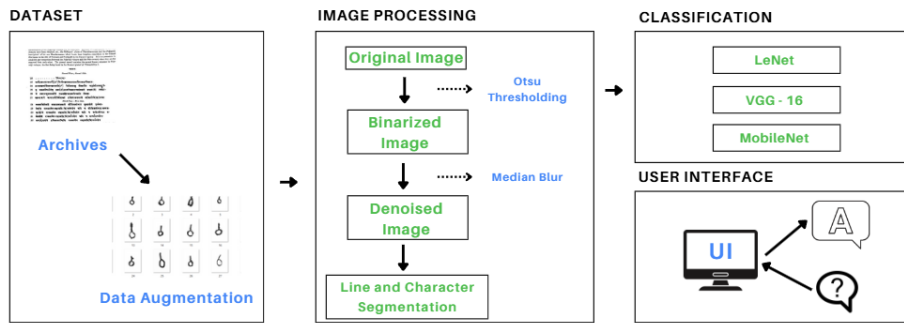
DATASET

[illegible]

Archives

Data Augmentation

IMAGE PROCESSING

Original Image

Otsu Thresholding

Binarized Image

Median Blur

Denoised Image

Line and Character Segmentation

CLASSIFICATION

LeNet

VGG - 16

MobileNet

USER INTERFACE

UI

A

?